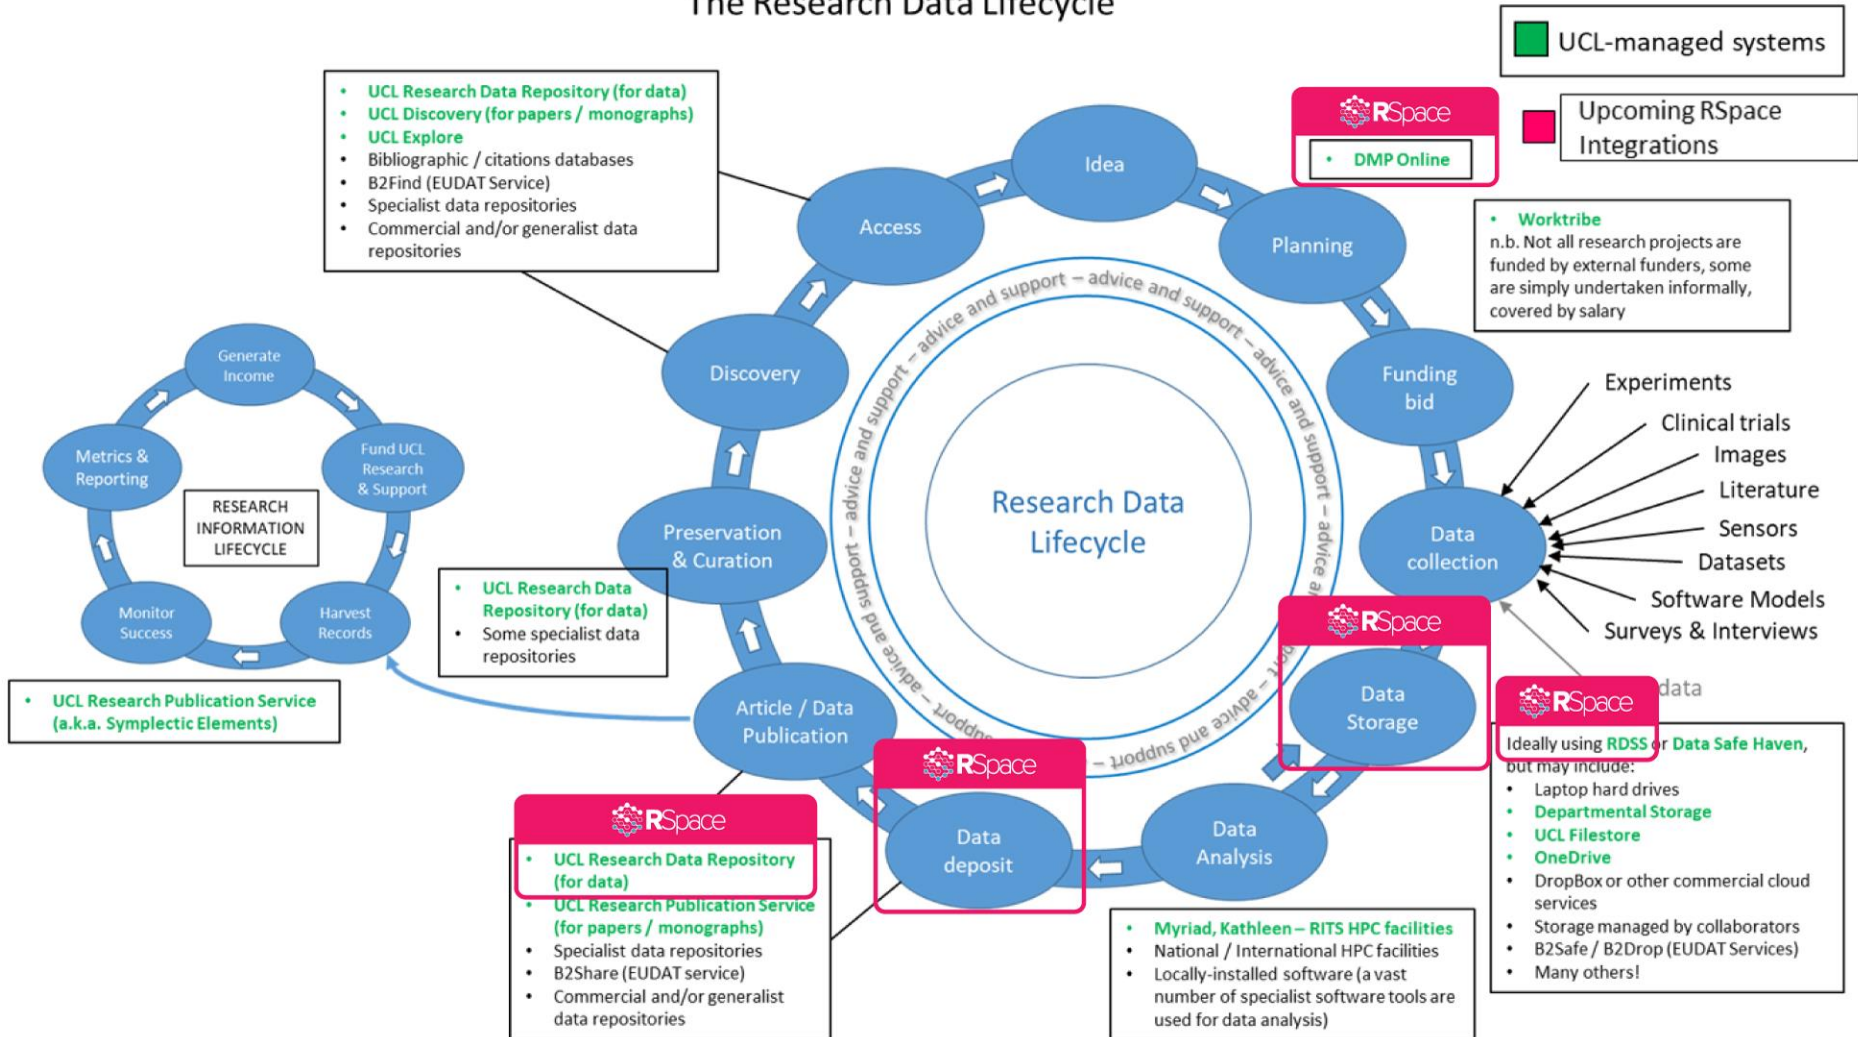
The Research Data Lifecycle

UCL-managed systems

Upcoming RSpace Integrations

- UCL Research Data Repository (for data)
- UCL Discovery (for papers / monographs)
- UCL Explore
- Bibliographic / citations databases
- B2Find (EUDAT Service)
- Specialist data repositories
- Commercial and/or generalist data repositories

RSpace
- DMP Online

- Worktribe
n.b. Not all research projects are funded by external funders, some are simply undertaken informally, covered by salary

Idea
Planning
Funding bid
Data collection
Data Storage
Data Analysis
Data deposit
Article / Data Publication
Preservation & Curation
Discovery
Access

advice and support – advice and support – advice and support – advice and support – advice and support – advice and support – advice and support – advice and support

Research Data Lifecycle

Experiments
Clinical trials
Images
Literature
Sensors
Datasets
Software Models
Surveys & Interviews
data

Generate Income
Fund UCL Research & Support
Harvest Records
Monitor Success
Metrics & Reporting
RESEARCH INFORMATION LIFECYCLE

- UCL Research Publication Service (a.k.a. Symplectic Elements)

- UCL Research Data Repository (for data)
- Some specialist data repositories

RSpace
RSpace
RSpace
RSpace

- UCL Research Data Repository (for data)
- UCL Research Publication Service (for papers / monographs)
- Specialist data repositories
- B2Share (EUDAT service)
- Commercial and/or generalist data repositories

- Myriad, Kathleen – RITS HPC facilities
- National / International HPC facilities
- Locally-installed software (a vast number of specialist software tools are used for data analysis)

Ideally using RDSS or Data Safe Haven, but may include:
- Laptop hard drives
- Departmental Storage
- UCL Filestore
- OneDrive
- DropBox or other commercial cloud services
- Storage managed by collaborators
- B2Safe / B2Drop (EUDAT Services)
- Many others!